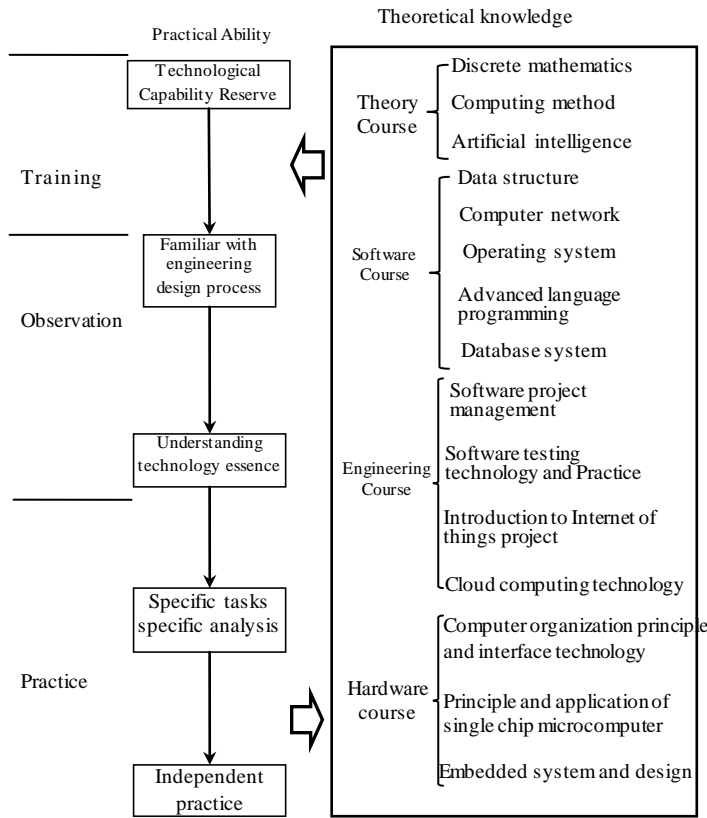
Practical Ability

Theoretical knowledge

Technological Capability Reserve

Training

Familiar with engineering design process

Observation

Understanding technology essence

Specific tasks specific analysis

Practice

Independent practice

Theory Course

Discrete mathematics

Computing method

Artificial intelligence

Software Course

Data structure

Computer network

Operating system

Advanced language programming

Database system

Engineering Course

Software project management

Software testing technology and Practice

Introduction to Internet of things project

Cloud computing technology

Hardware course

Computer organization principle and interface technology

Principle and application of single chip microcomputer

Embedded system and design